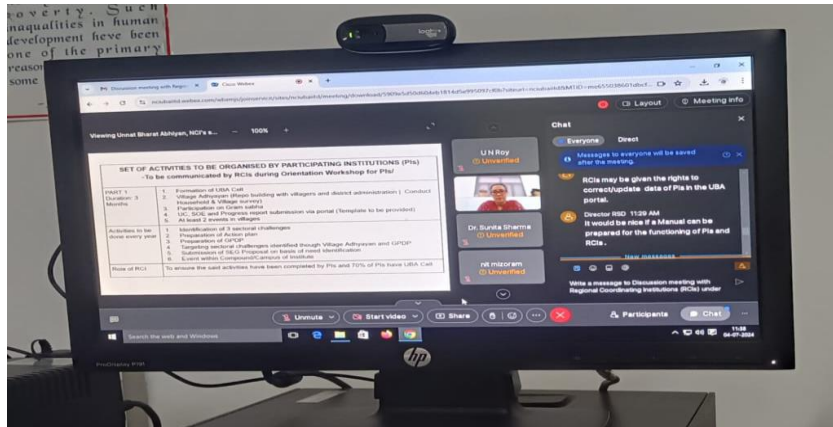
poverty. Such inaqualities in human development heve been one of the primary reason some

logitech

Discussion meeting with Regio
Cisco Webex
+
ncisdun.webex.com/webappv/meeting/download/...

Layout
Meeting info

Viewing Unnat Bharat Abhiyan, NCI's s...
100%
+

SET OF ACTIVITIES TO BE ORGANISED BY PARTICIPATING INSTITUTIONS (PIs)
- To be communicated by RCIs during Orientation Workshop for PIs/

| PART 1 Duration: 3 Months | 1. Formation of UBA Cell 2. Village Adhyayan (Rapo building with villagers and district administration \| Conduct Household & Village survey) 3. Participation on Gram sabha 4. UC, SOE and Progress report submission via portal (Template to be provided) 5. At least 2 events in villages |
|---|---|
| Activities to be done every year | 1. Identification of 3 sectoral challenges 2. Preparation of Action plan 3. Preparation of GPDP 4. Targeting sectoral challenges identified though Village Adhyayan and GPDP 5. Submission of SEG Proposal on basis of need identification 6. Event within Compound/Campus of Institute |
| Role of RCI | To ensure the said activities have been completed by PIs and 70% of PIs have UBA Cell |

U N Roy
Unverified

Dr. Sunita Sharma
Unverified

nit mizoram
Unverified

Chat
Everyone
Direct
Messages to everyone will be saved after the meeting.
RCIs may be given the rights to correct/update data of PIs in the UBA portal.
Director RSD 11:29 AM
It would be nice if a Manual can be prepared for the functioning of PIs and RCIs.
New messages
Write a message to Discussion meeting with Regional Coordinating Institutions (RCIs) under

Unmute
Start video
Share
Participants
Chat

Search the web and Windows

11:59
04-07-2024

hp
ProDisplay P191